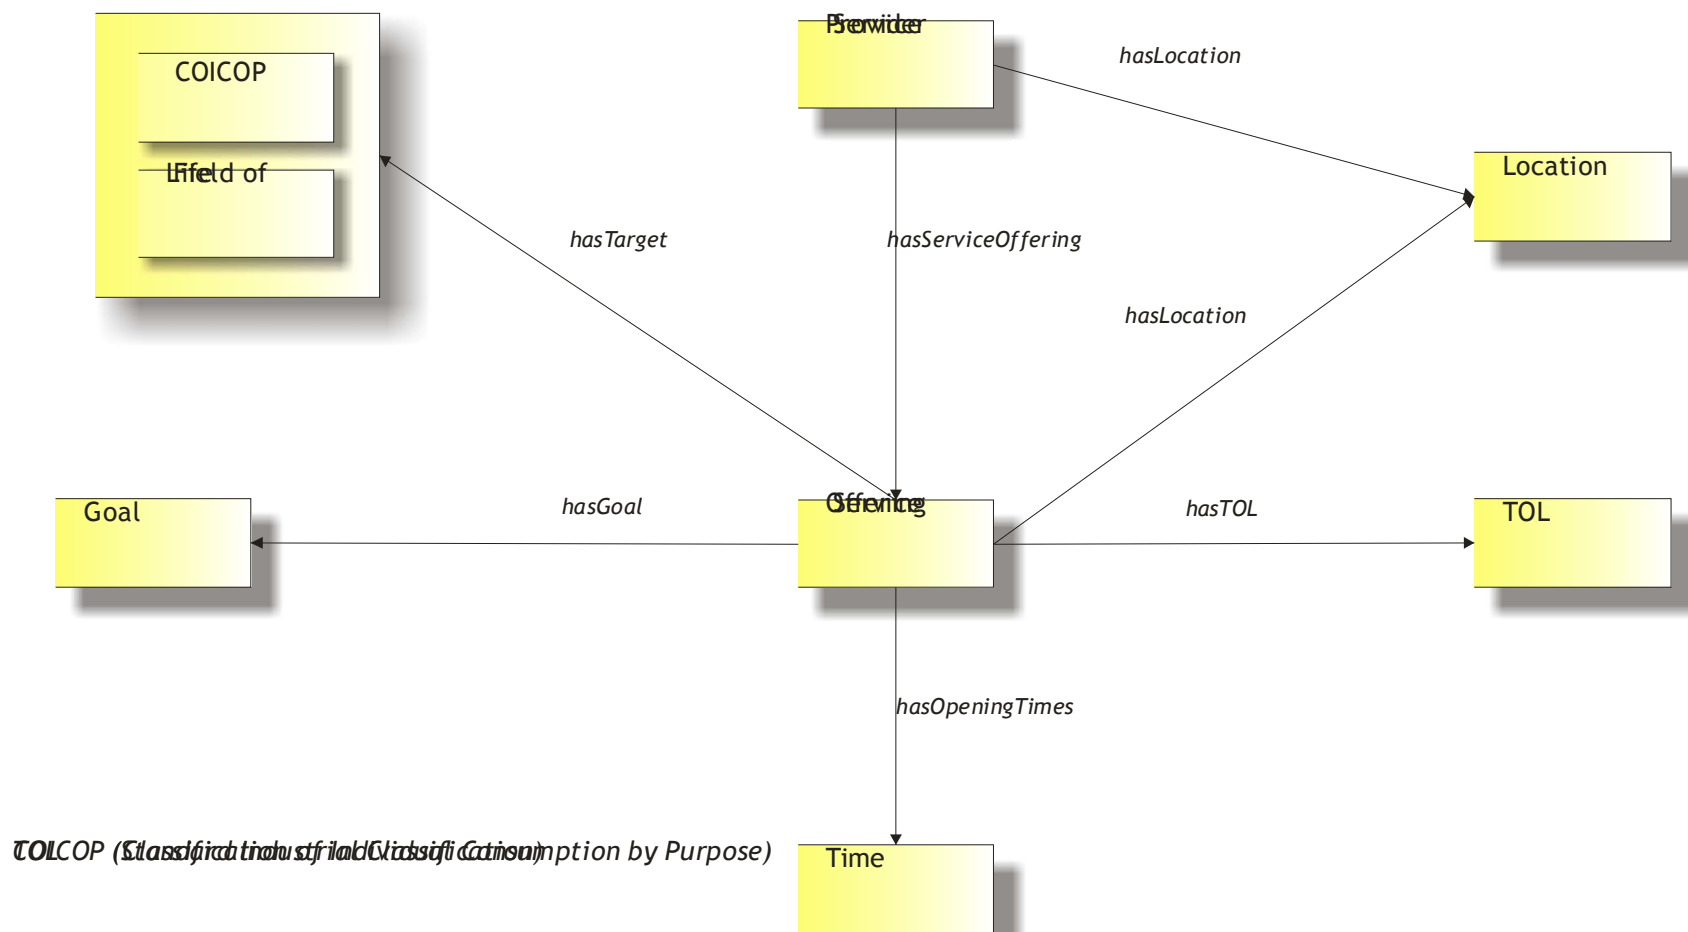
COICOP

Life Field of

Service Provider

hasLocation

Location

hasTarget

hasServiceOffering

hasLocation

Goal

hasGoal

Service Offering

hasTOL

TOL

hasOpeningTimes

TOL (Standard Industrial Classification)
COICOP (Classification of Individual Consumption by Purpose)

Time